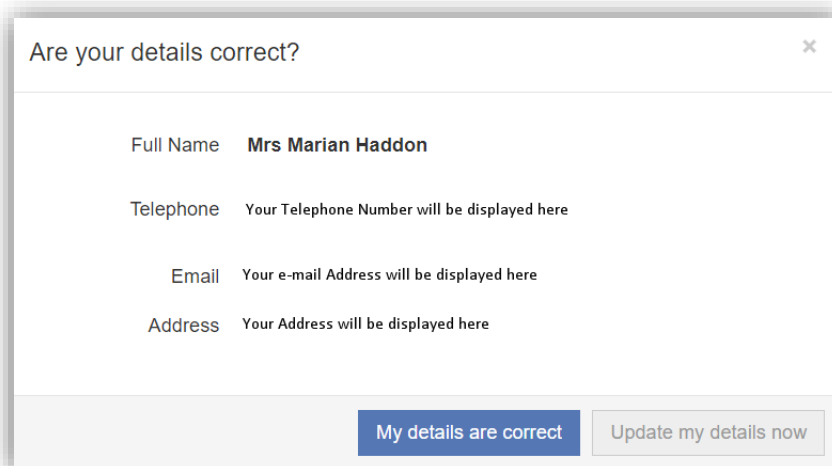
Are your details correct?

×

Full Name Mrs Marian Haddon

Telephone Your Telephone Number will be displayed here

Email Your e-mail Address will be displayed here

Address Your Address will be displayed here

My details are correct

Update my details now